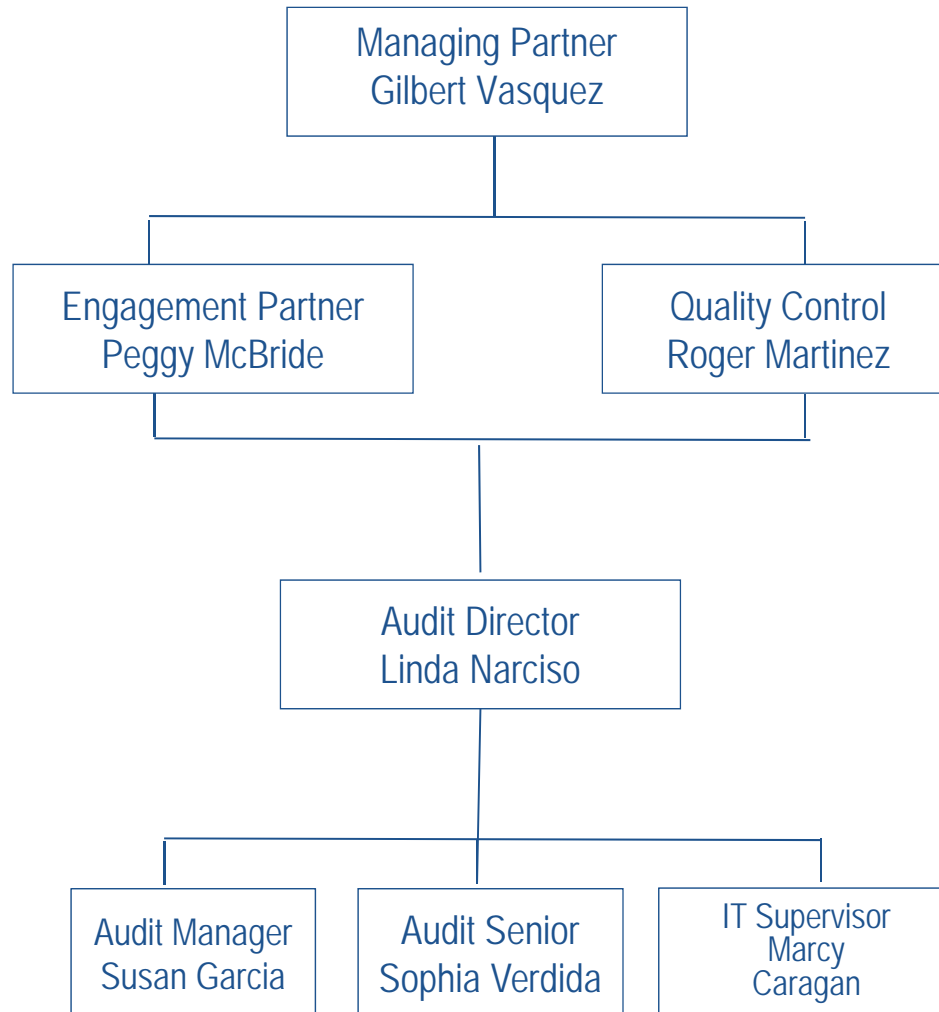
Managing Partner
Gilbert Vasquez

Engagement Partner
Peggy McBride

Quality Control
Roger Martinez

Audit Director
Linda Narciso

Audit Manager
Susan Garcia

Audit Senior
Sophia Verdida

IT Supervisor
Marcy
Caragan